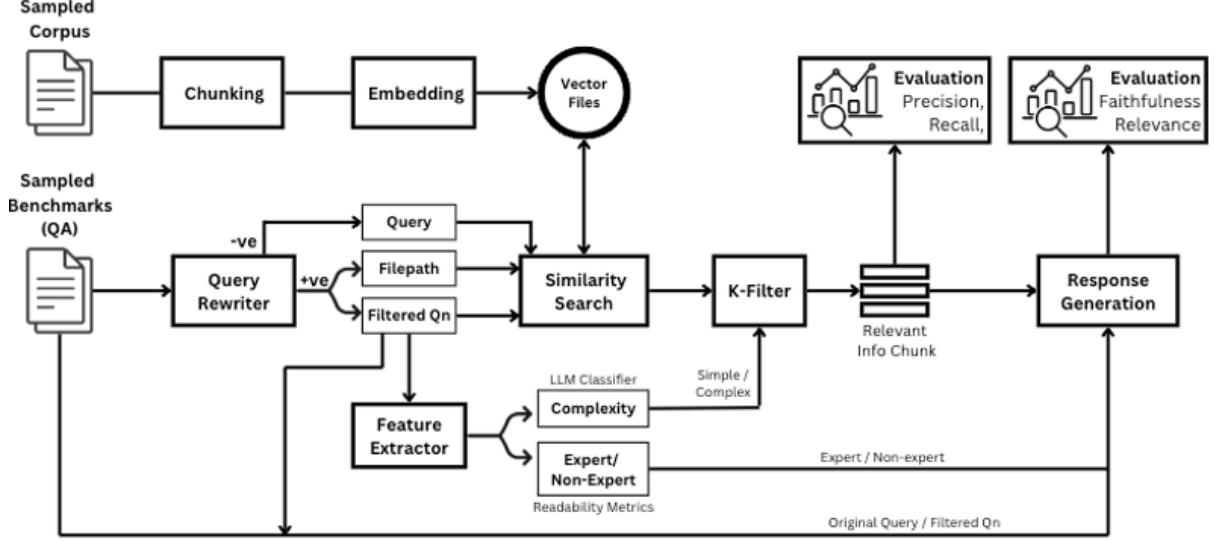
Sampled Corpus

Chunking

Embedding

Vector Files

Evaluation Precision, Recall,

Evaluation Faithfulness Relevance

Sampled Benchmarks (QA)

-ve

Query

Query Rewriter

+ve

Filepath

Filtered Qn

Similarity Search

K-Filter

Relevant Info Chunk

Response Generation

LLM Classifier

Simple / Complex

Feature Extractor

Complexity

Expert/ Non-Expert

Readability Metrics

Expert / Non-expert

Original Query / Filtered Qn